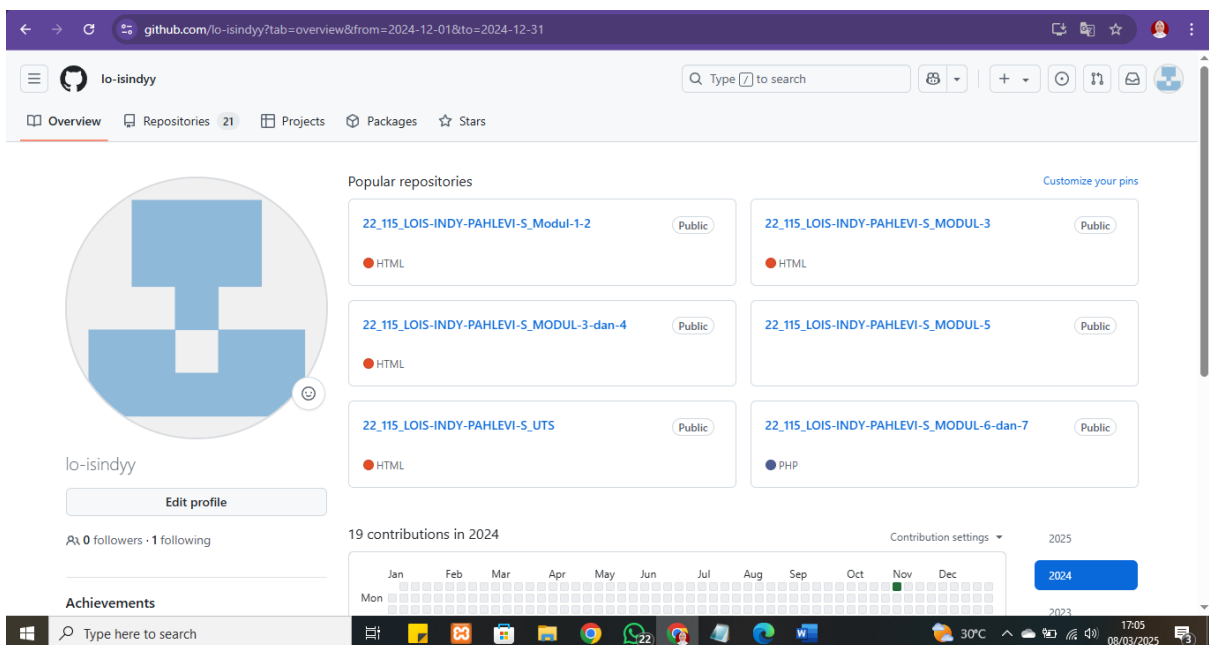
github.com/lo-isindyy?tab=overview&from=2024-12-01&to=2024-12-31

lo-isindyy

Type / to search

Overview Repositories 21 Projects Packages Stars

Popular repositories

Customize your pins

22_115_LOIS-INDY-PAHLEVI-S_Modul-1-2 Public
HTML

22_115_LOIS-INDY-PAHLEVI-S_MODUL-3 Public
HTML

22_115_LOIS-INDY-PAHLEVI-S_MODUL-3-dan-4 Public
HTML

22_115_LOIS-INDY-PAHLEVI-S_MODUL-5 Public

22_115_LOIS-INDY-PAHLEVI-S_UTS Public
HTML

22_115_LOIS-INDY-PAHLEVI-S_MODUL-6-dan-7 Public
PHP

lo-isindyy

Edit profile

0 followers · 1 following

Achievements

19 contributions in 2024

Contribution settings

Jan Feb Mar Apr May Jun Jul Aug Sep Oct Nov Dec

Mon

2025

2024

2023

Type here to search

22

30°C

17:05
08/03/2025

3